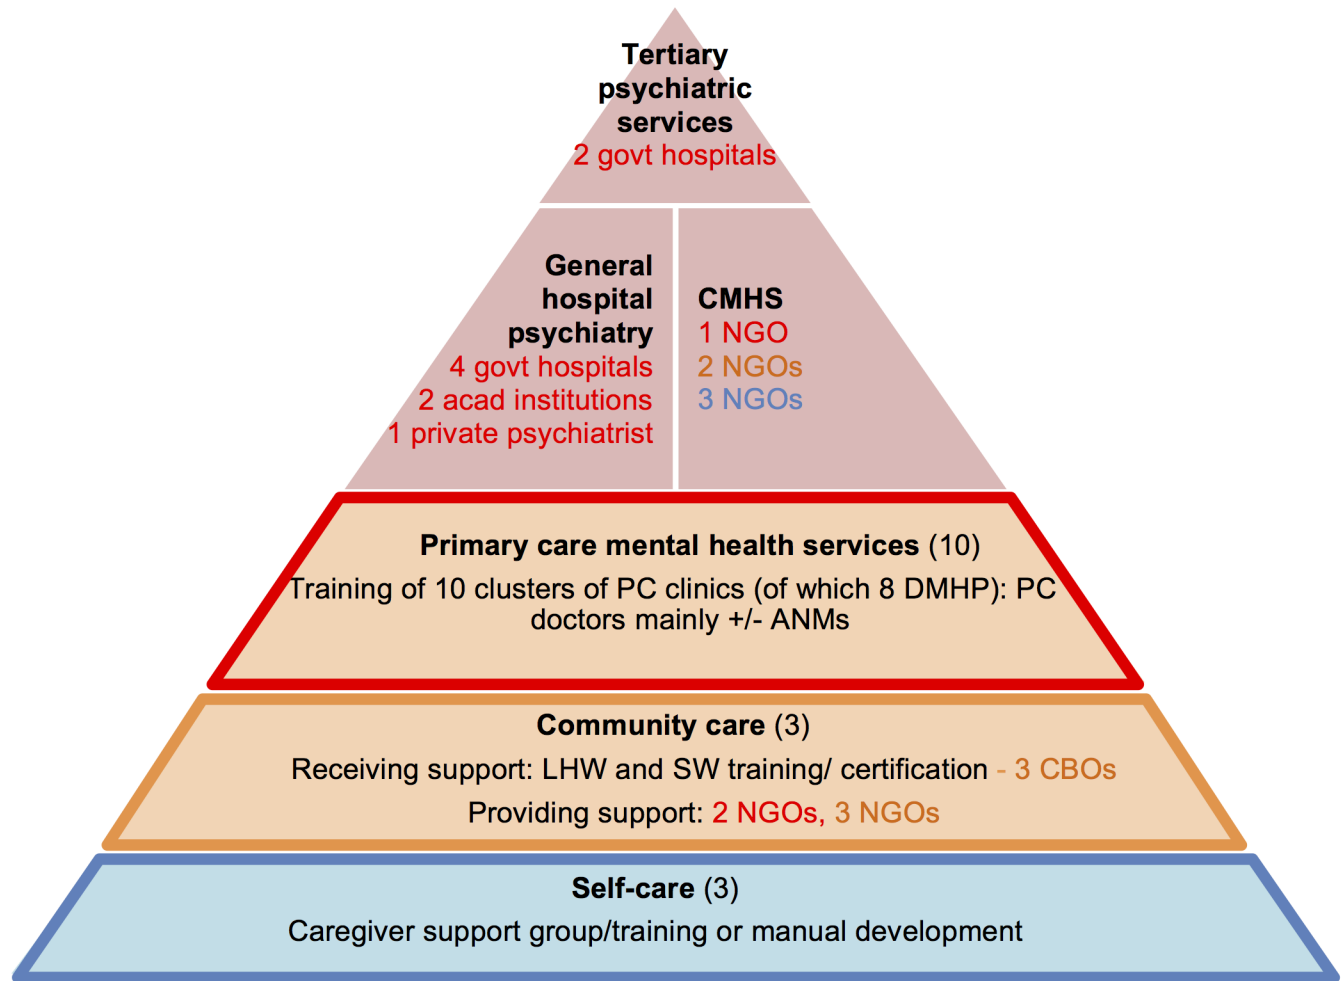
Tertiary psychiatric services
2 govt hospitals

General hospital psychiatry
4 govt hospitals
2 acad institutions
1 private psychiatrist

CMHS
1 NGO
2 NGOs
3 NGOs

Primary care mental health services (10)
Training of 10 clusters of PC clinics (of which 8 DMHP): PC doctors mainly +/- ANMs

Community care (3)
Receiving support: LHW and SW training/ certification - 3 CBOs
Providing support: 2 NGOs, 3 NGOs

Self-care (3)
Caregiver support group/training or manual development